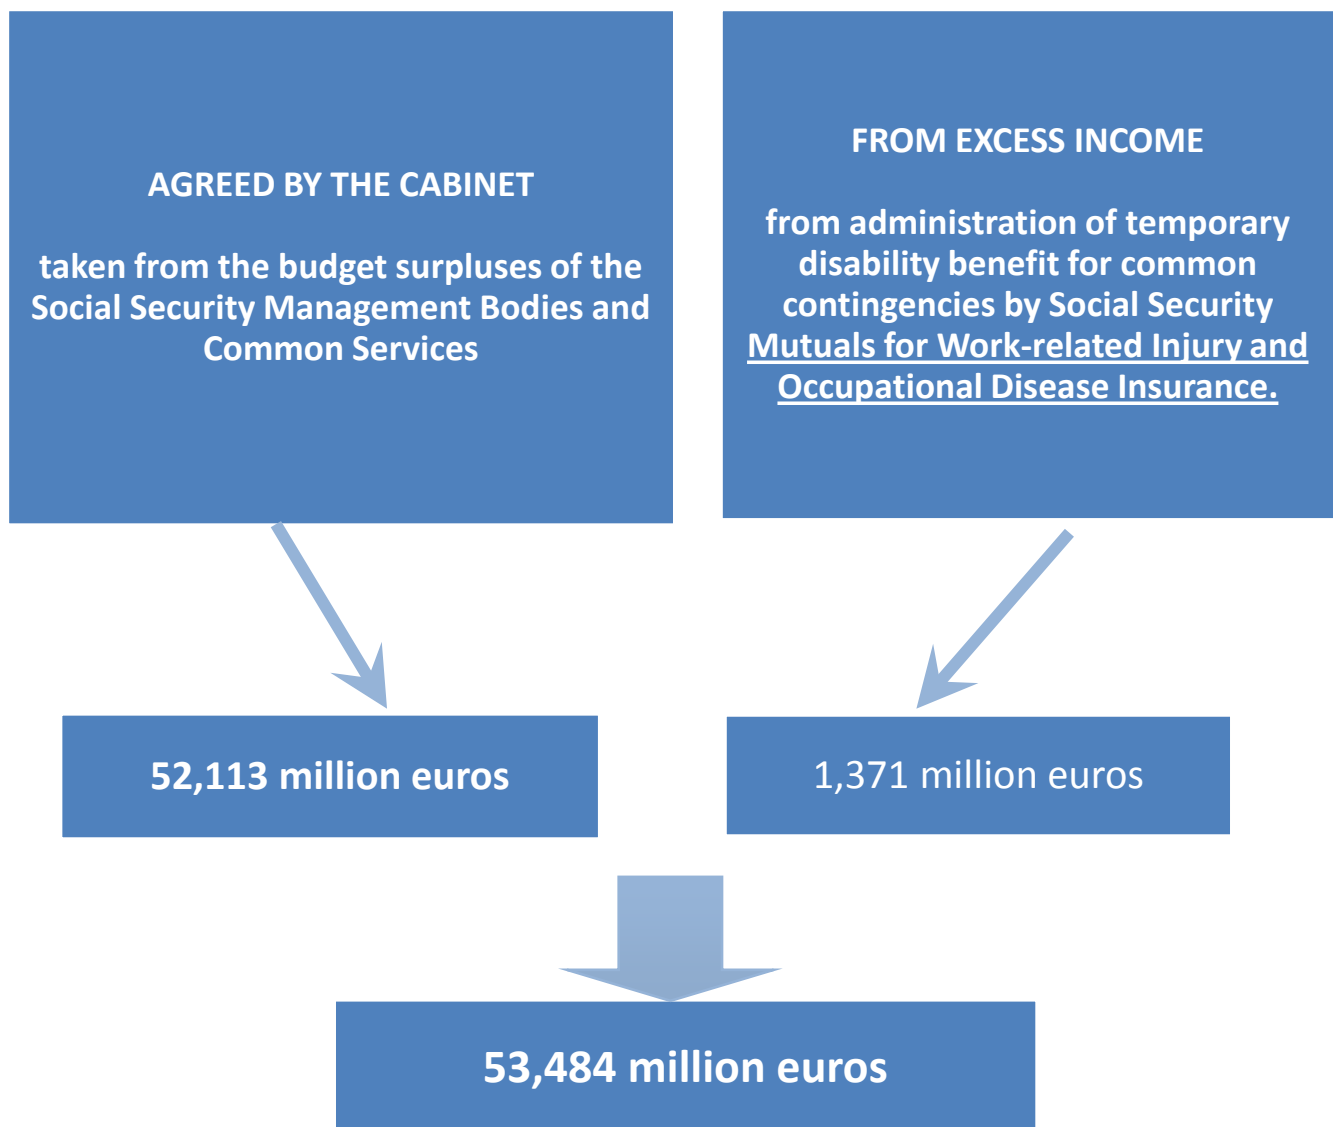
AGREED BY THE CABINET

taken from the budget surpluses of the Social Security Management Bodies and Common Services

FROM EXCESS INCOME

from administration of temporary disability benefit for common contingencies by Social Security Mutuals for Work-related Injury and Occupational Disease Insurance.

52,113 million euros

1,371 million euros

53,484 million euros